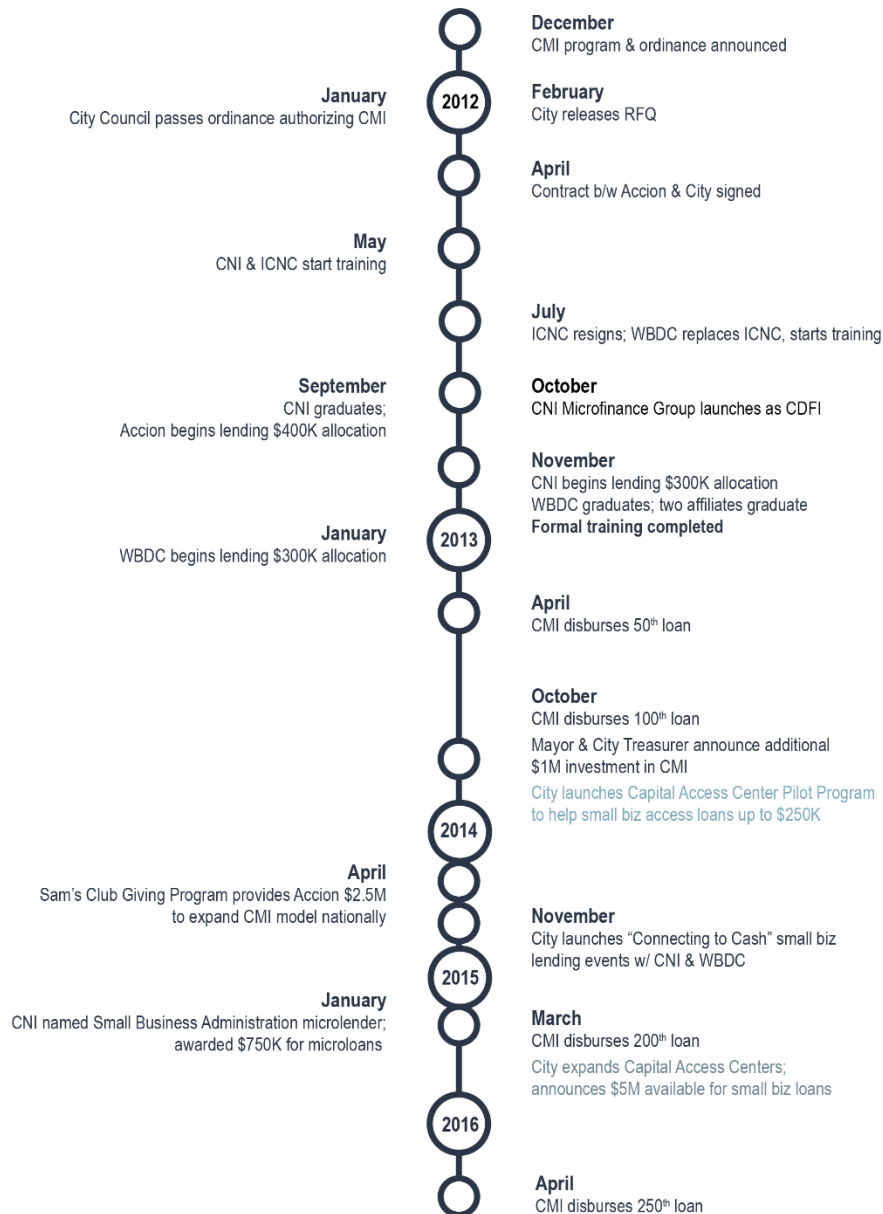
December
CMI program & ordinance announced

January
City Council passes ordinance authorizing CMI

2012

February
City releases RFQ

April
Contract b/w Accion & City signed

May
CNI & ICNC start training

July
ICNC resigns; WBDC replaces ICNC, starts training

September
CNI graduates;
Accion begins lending \$400K allocation

October
CNI Microfinance Group launches as CDFI

November
CNI begins lending \$300K allocation
WBDC graduates; two affiliates graduate
Formal training completed

January
WBDC begins lending \$300K allocation

2013

April
CMI disburses 50$^{th}$ loan

October
CMI disburses 100$^{th}$ loan
Mayor & City Treasurer announce additional \$1M investment in CMI
City launches Capital Access Center Pilot Program to help small biz access loans up to \$250K

2014

April
Sam's Club Giving Program provides Accion \$2.5M to expand CMI model nationally

November
City launches "Connecting to Cash" small biz lending events w/ CNI & WBDC

2015

January
CNI named Small Business Administration microlender; awarded \$750K for microloans

March
CMI disburses 200$^{th}$ loan
City expands Capital Access Centers; announces \$5M available for small biz loans

2016

April
CMI disburses 250$^{th}$ loan